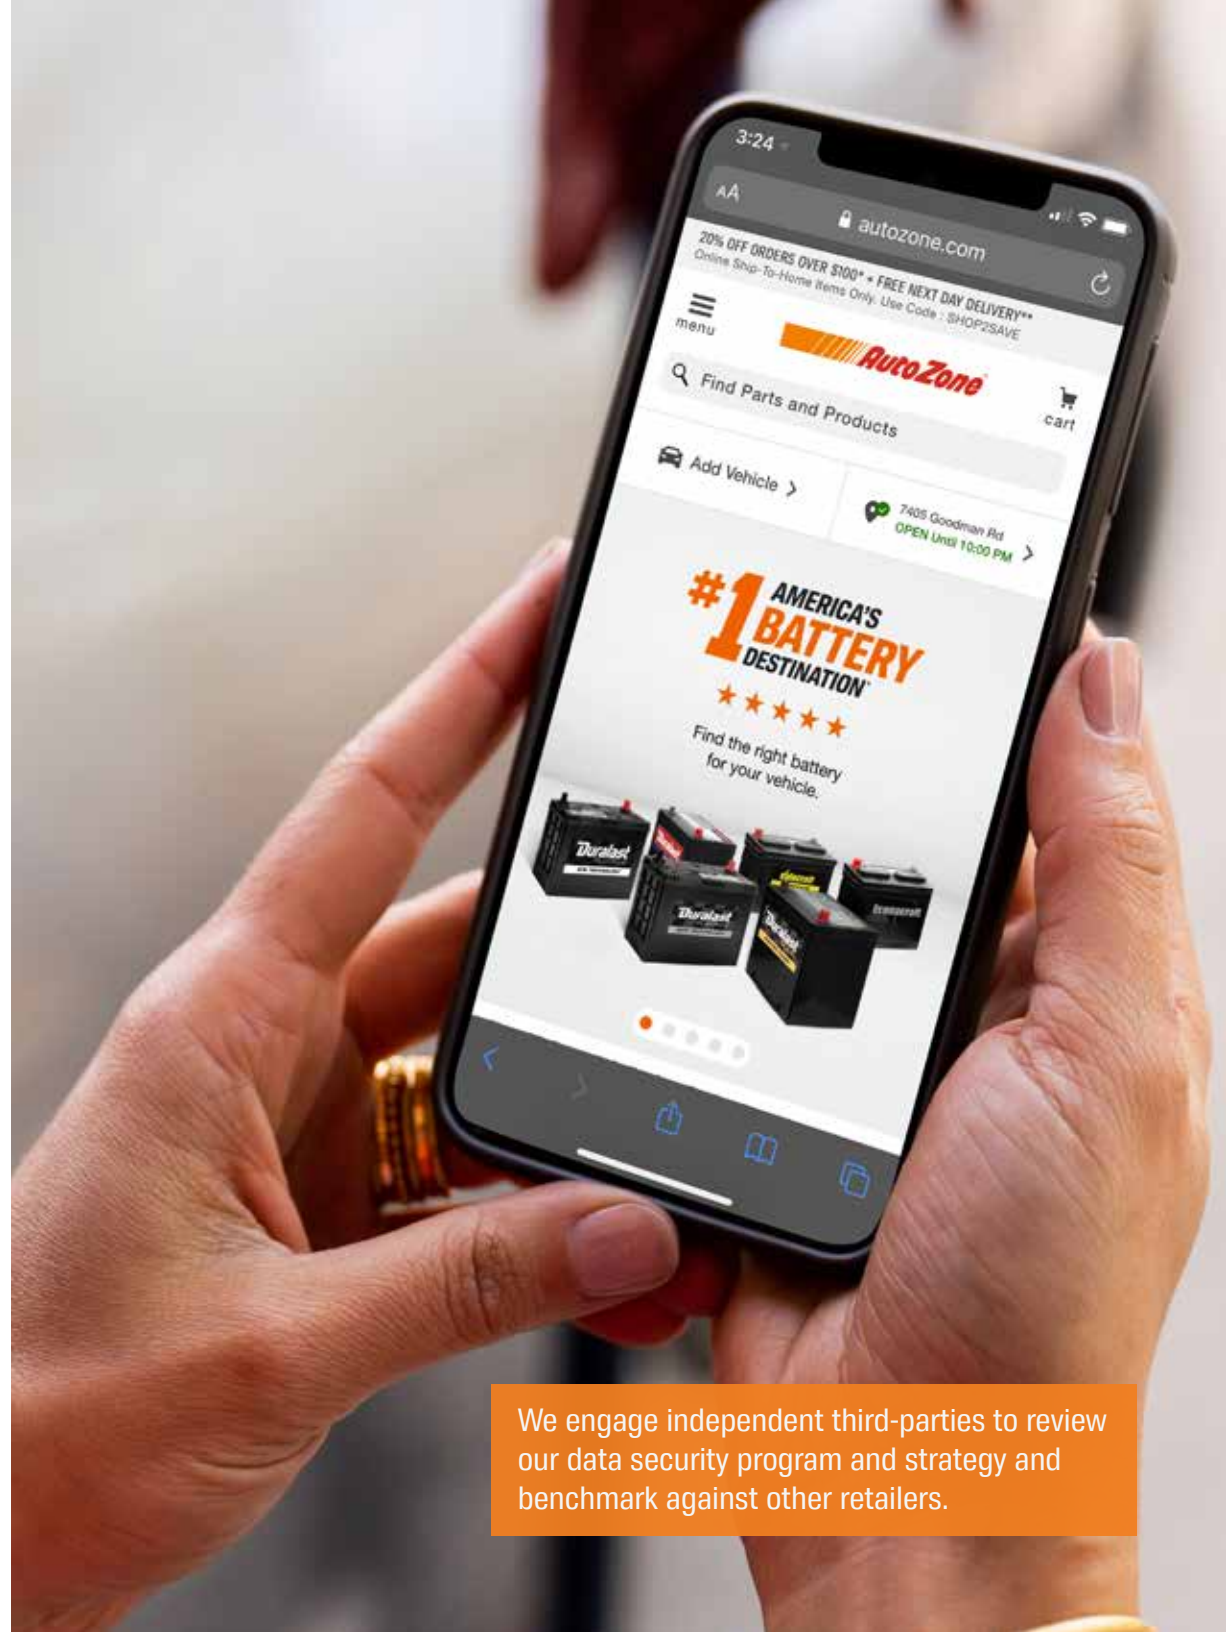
3:24

AA

autozone.com

20% OFF ORDERS OVER $100* + FREE NEXT DAY DELIVERY**
Online Ship-To-Home Items Only. Use Code : SHOP2SAVE

menu

AutoZone

cart

Find Parts and Products

Add Vehicle

7405 Goodman Rd
OPEN Until 10:00 PM

#1 AMERICA'S BATTERY DESTINATION

Find the right battery for your vehicle.

Duralast

Duralast

Duralast

Valucraft

Econocraft

We engage independent third-parties to review our data security program and strategy and benchmark against other retailers.